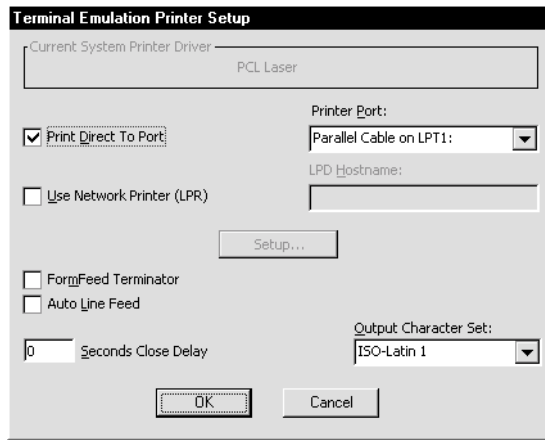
Terminal Emulation Printer Setup

Current System Printer Driver

PCL Laser

Printer Port:

Print Direct To Port

Parallel Cable on LPT1:

LPD Hostname:

Use Network Printer (LPR)

Setup...

FormFeed Terminator

Auto Line Feed

Output Character Set:

0 Seconds Close Delay

ISO-Latin 1

OK

Cancel